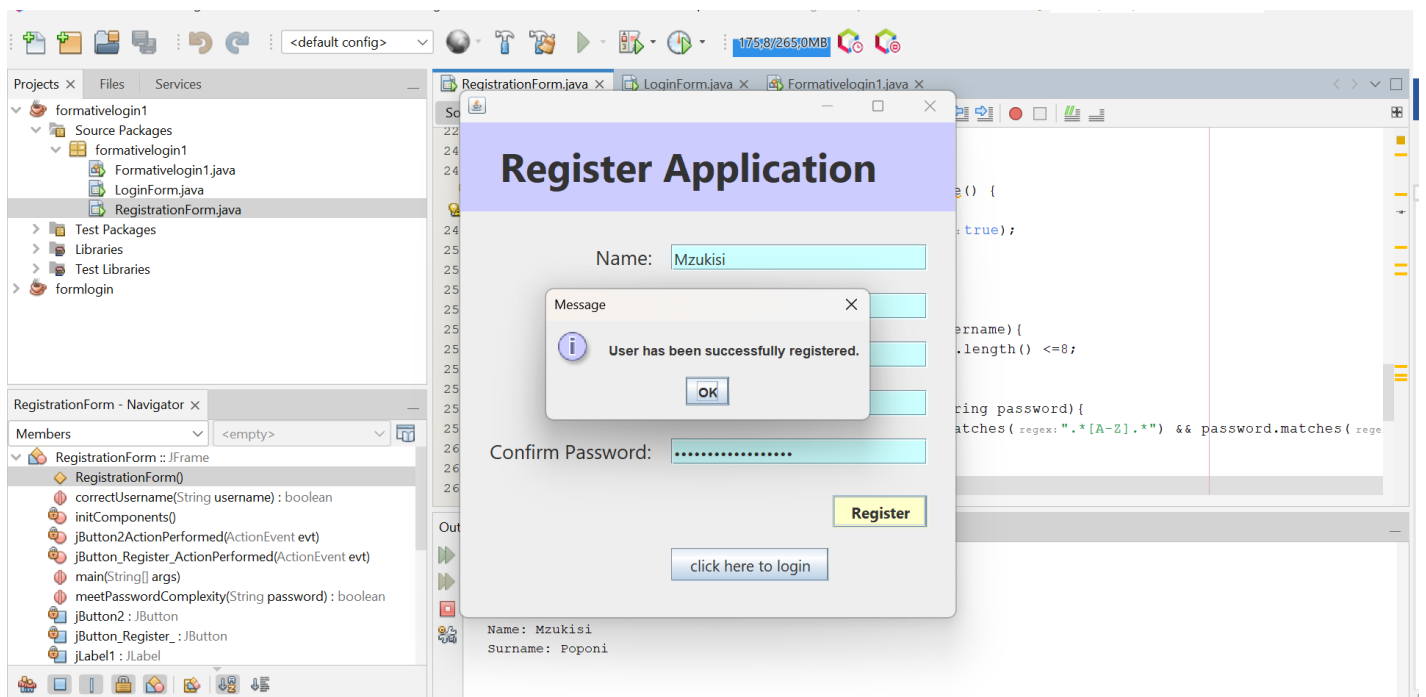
<default config>

175,8/265,0MB

Projects × Files Services

formativelogin1
Source Packages
formativelogin1
Formativelogin1.java
LoginForm.java
RegistrationForm.java
Test Packages
Libraries
Test Libraries
formlogin

RegistrationForm - Navigator ×

Members <empty>

RegistrationForm :: JFrame
RegistrationForm()
correctUsername(String username) : boolean
initComponents()
jButton2ActionPerformed(ActionEvent evt)
jButton_Register_ActionPerformed(ActionEvent evt)
main(String[] args)
meetPasswordComplexity(String password) : boolean
jButton2 : JButton
jButton_Register_ : JButton
jLabel1 : JLabel

RegistrationForm.java × LoginForm.java × Formativelogin1.java ×

So

22
24
24
24
25
25
25
25
25
25
25
25
26
26
26

e() {

true);

ername){
.length() <=8;

ring password){
atches( regex: ".*[A-Z].*") && password.matches( rege

Out

Name: Mzukisi
Surname: Poponi

Register Application

Name: Mzukisi

Confirm Password: •••••••••••••••••

Register

click here to login

Message

User has been successfully registered.

OK